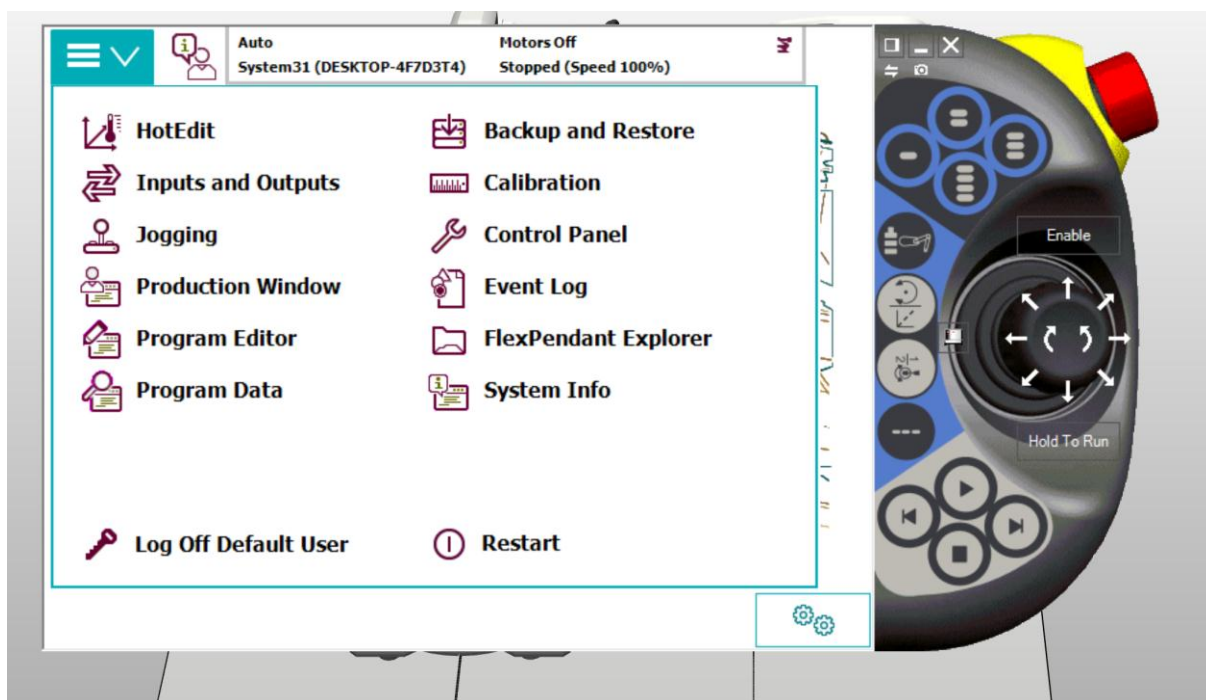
Auto
System31 (DESKTOP-4F7D3T4)

Motors Off
Stopped (Speed 100%)

HotEdit
Inputs and Outputs
Jogging
Production Window
Program Editor
Program Data

Backup and Restore
Calibration
Control Panel
Event Log
FlexPendant Explorer
System Info

Log Off Default User

Restart

Enable

Hold To Run